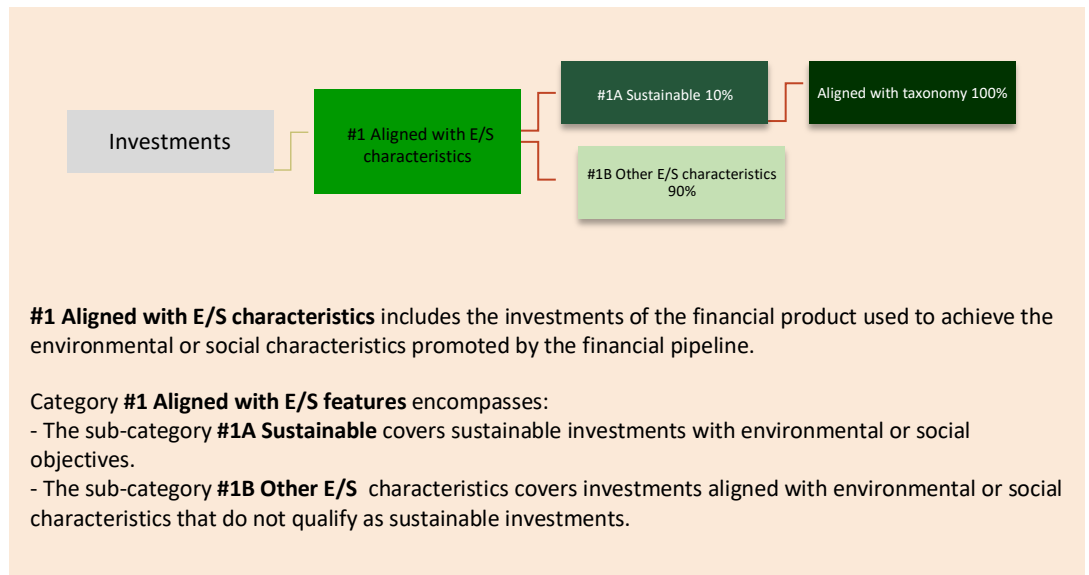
Investments

#1 Aligned with E/S characteristics

#1A Sustainable 10%

Aligned with taxonomy 100%

#1B Other E/S characteristics 90%

**#1 Aligned with E/S characteristics** includes the investments of the financial product used to achieve the environmental or social characteristics promoted by the financial pipeline.

Category **#1 Aligned with E/S features** encompasses:
- The sub-category **#1A Sustainable** covers sustainable investments with environmental or social objectives.
- The sub-category **#1B Other E/S** characteristics covers investments aligned with environmental or social characteristics that do not qualify as sustainable investments.